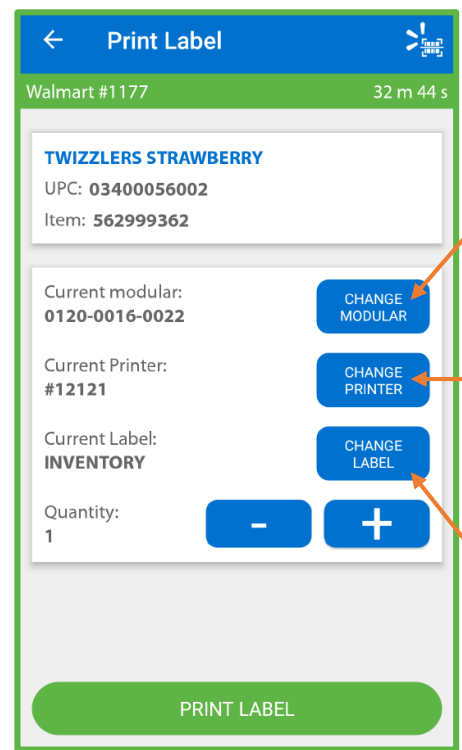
Print Label

Walmart #1177

32 m 44 s

TWIZZLERS STRAWBERRY

UPC: 03400056002

Item: 562999362

Current modular:
0120-0016-0022

CHANGE MODULAR

Current Printer:
#12121

CHANGE PRINTER

Current Label:
INVENTORY

CHANGE LABEL

Quantity:
1

-

+

PRINT LABEL